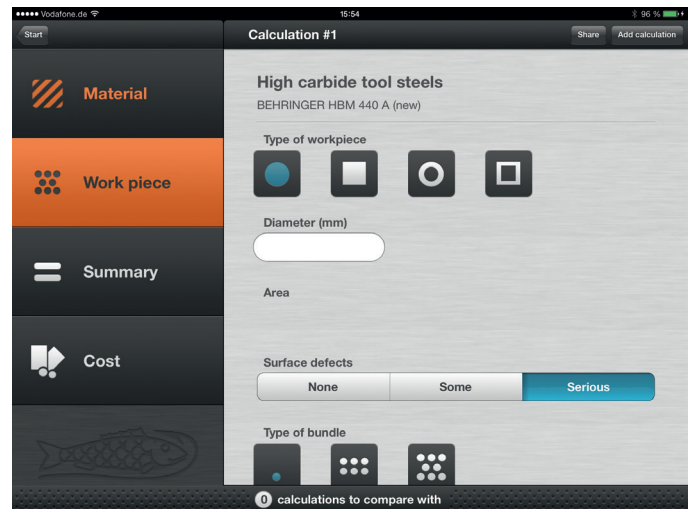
●●●●● Vodafone.de 15:54 96 %

Start

Calculation #1

Share

Add calculation

Material

Work piece

Summary

Cost

High carbide tool steels

BEHRINGER HBM 440 A (new)

Type of workpiece

Diameter (mm)

Area

Surface defects

None

Some

Serious

Type of bundle

0 calculations to compare with